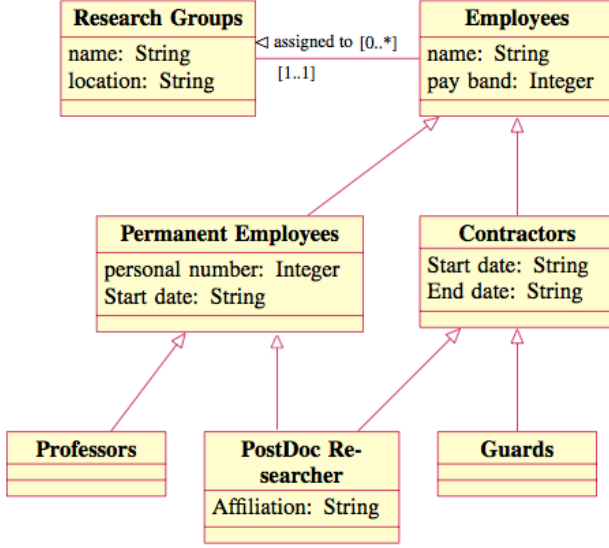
Research Groups
name: String
location: String

◁ assigned to [0..*]
[1..1]

Employees
name: String
pay band: Integer

Permanent Employees
personal number: Integer
Start date: String

Contractors
Start date: String
End date: String

Professors

PostDoc Researcher
Affiliation: String

Guards